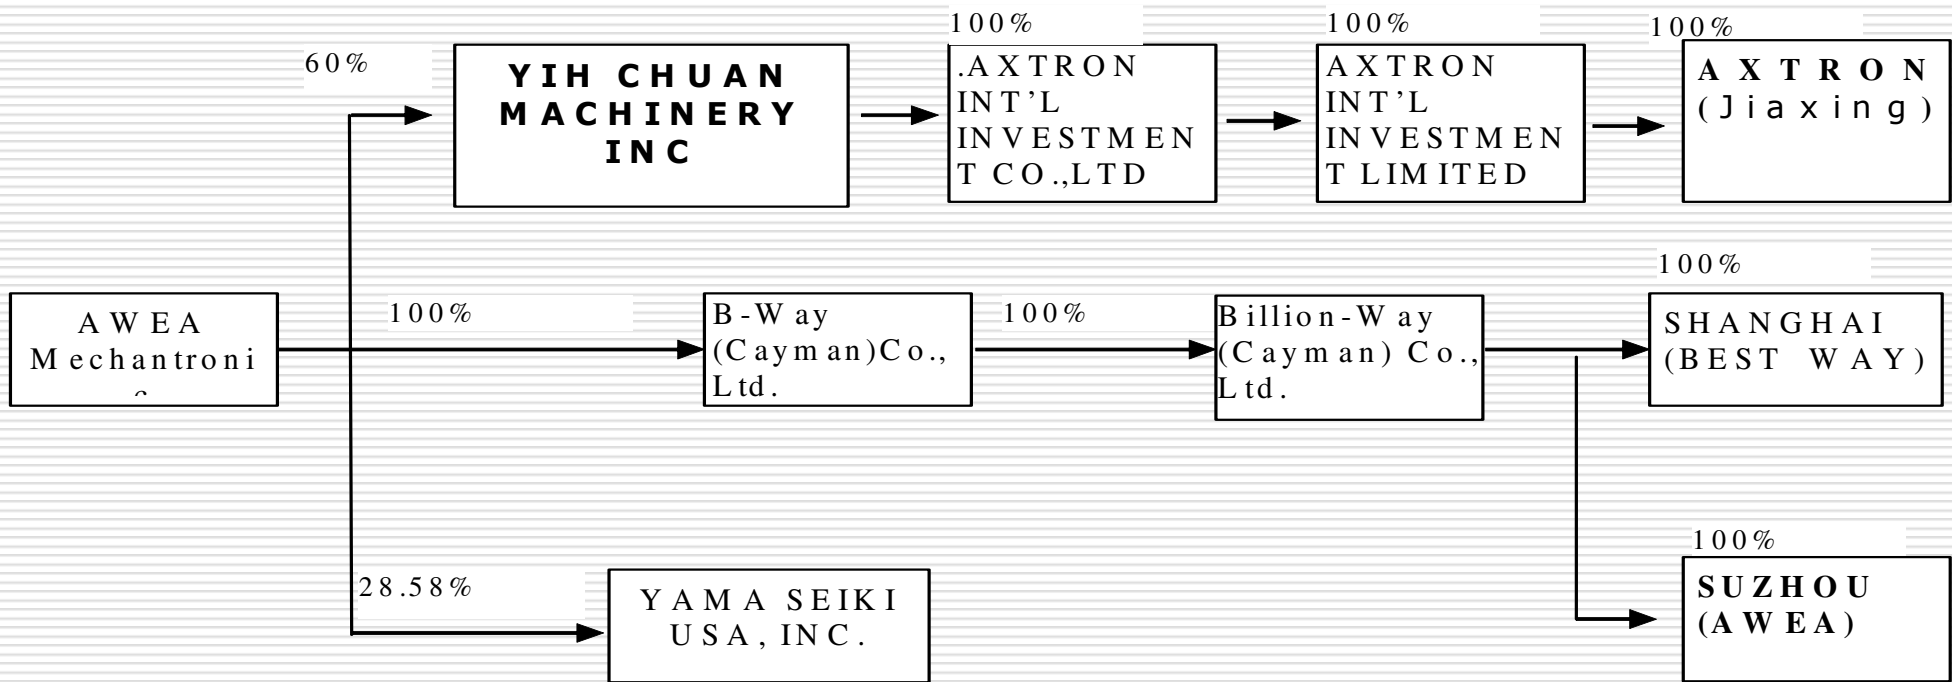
60%

YIH CHUAN MACHINERY INC

100%

.AXTRON INT'L INVESTMENT CO.,LTD

100%

AXTRON INT'L INVESTMENT LIMITED

100%

AXTRON (Jiaxing)

AWEA Mechantroni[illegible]

100%

B-Way (Cayman)Co., Ltd.

100%

Billion-Way (Cayman) Co., Ltd.

100%

SHANGHAI (BEST WAY)

100%

SUZHOU (AWEA)

28.58%

YAMA SEIKI USA, INC.